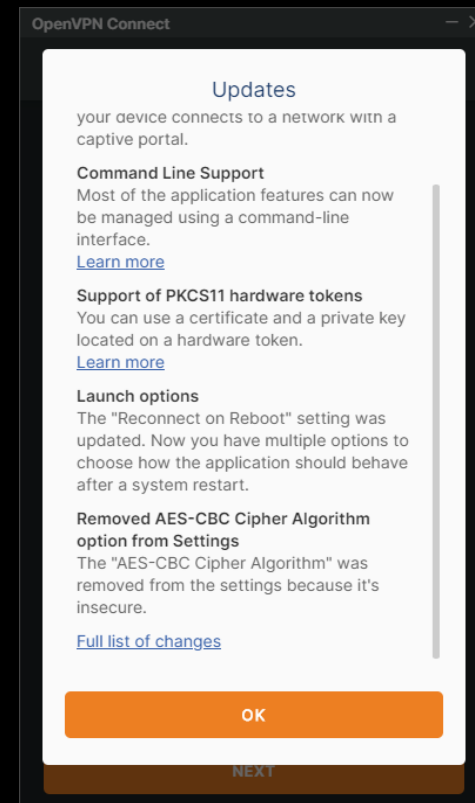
OpenVPN Connect

Updates

your device connects to a network with a captive portal.

Command Line Support
Most of the application features can now be managed using a command-line interface.
Learn more

Support of PKCS11 hardware tokens
You can use a certificate and a private key located on a hardware token.
Learn more

Launch options
The "Reconnect on Reboot" setting was updated. Now you have multiple options to choose how the application should behave after a system restart.

Removed AES-CBC Cipher Algorithm option from Settings
The "AES-CBC Cipher Algorithm" was removed from the settings because it's insecure.

Full list of changes

OK

NEXT